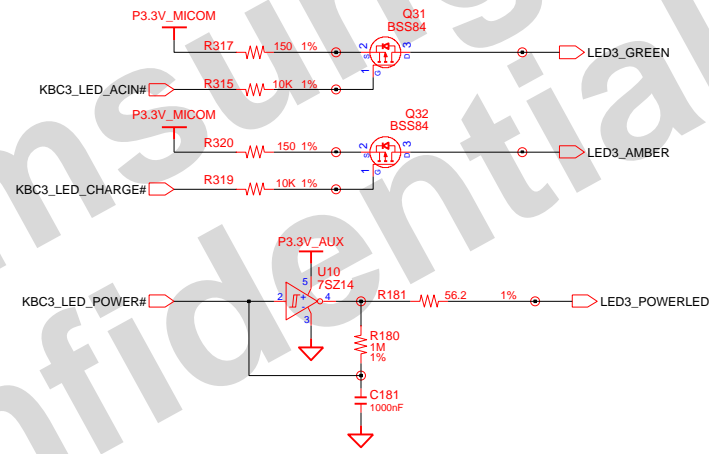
P3.3V_MICOM
Q31
BSS84
R317 150 1%
S 2
D 3
LED3_GREEN
G 1
KBC3_LED_ACIN#
R315 10K 1%
P3.3V_MICOM
Q32
BSS84
R320 150 1%
S 2
D 3
LED3_AMBER
G 1
KBC3_LED_CHARGE#
R319 10K 1%
P3.3V_AUX
5
U10
7SZ14
KBC3_LED_POWER#
2
4
R181 56.2 1%
LED3_POWERLED
3
R180
1M
1%
C181
1000nF
nsung
nfidential